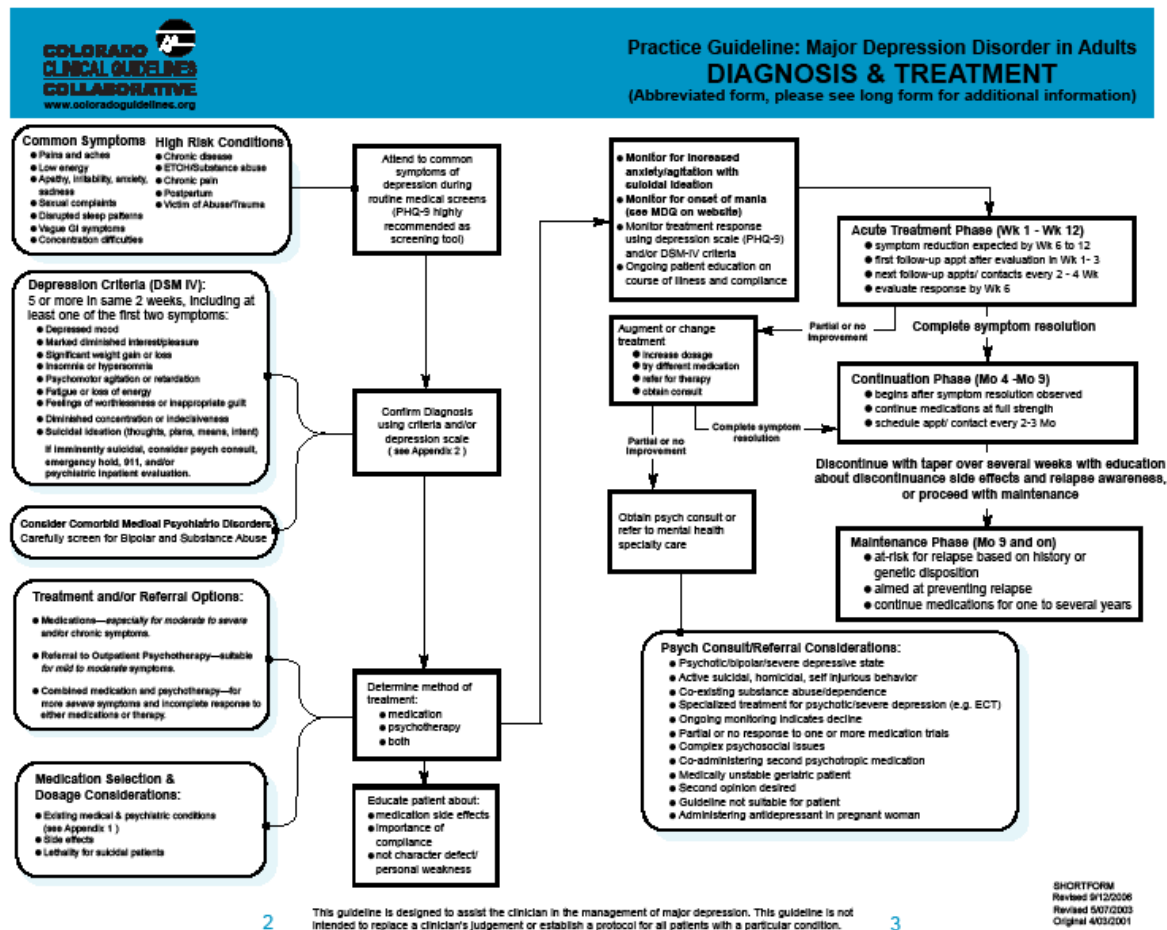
COLORADO CLINICAL GUIDELINES COLLABORATIVE
www.coloradoguidelines.org

Practice Guideline: Major Depression Disorder in Adults
DIAGNOSIS & TREATMENT
(Abbreviated form, please see long form for additional information)

Common Symptoms
● Pains and aches
● Low energy
● Apathy, irritability, anxiety, sadness
● Sexual complaints
● Disrupted sleep patterns
● Vague GI symptoms
● Concentration difficulties

High Risk Conditions
● Chronic disease
● ETOH/Substance abuse
● Chronic pain
● Postpartum
● Victim of Abuse/Trauma

Attend to common symptoms of depression during routine medical screens (PHQ-9 highly recommended as screening tool)

Depression Criteria (DSM IV):
5 or more in same 2 weeks, including at least one of the first two symptoms:
● Depressed mood
● Marked diminished interest/pleasure
● Significant weight gain or loss
● Insomnia or hypersomnia
● Psychomotor agitation or retardation
● Fatigue or loss of energy
● Feelings of worthlessness or inappropriate guilt
● Diminished concentration or indecisiveness
● Suicidal ideation (thoughts, plans, means, intent)
If imminently suicidal, consider psych consult, emergency hold, 911, and/or psychiatric inpatient evaluation.

Consider Comorbid Medical Psychiatric Disorders
Carefully screen for Bipolar and Substance Abuse

Confirm Diagnosis using criteria and/or depression scale ( see Appendix 2 )

Treatment and/or Referral Options:
● Medications—especially for moderate to severe and/or chronic symptoms.
● Referral to Outpatient Psychotherapy—suitable for mild to moderate symptoms.
● Combined medication and psychotherapy—for more severe symptoms and incomplete response to either medications or therapy.

Medication Selection & Dosage Considerations:
● Existing medical & psychiatric conditions (see Appendix 1 )
● Side effects
● Lethality for suicidal patients

Determine method of treatment:
● medication
● psychotherapy
● both

Educate patient about:
● medication side effects
● importance of compliance
● not character defect/ personal weakness

● Monitor for increased anxiety/agitation with suicidal ideation
● Monitor for onset of mania (see MDQ on website)
● Monitor treatment response using depression scale (PHQ-9) and/or DSM-IV criteria
● Ongoing patient education on course of illness and compliance

Acute Treatment Phase (Wk 1 - Wk 12)
● symptom reduction expected by Wk 6 to 12
● first follow-up appt after evaluation in Wk 1- 3
● next follow-up appts/ contacts every 2 - 4 Wk
● evaluate response by Wk 6

Partial or no improvement

Complete symptom resolution

Augment or change treatment
● increase dosage
● try different medication
● refer for therapy
● obtain consult

Complete symptom resolution

Continuation Phase (Mo 4 -Mo 9)
● begins after symptom resolution observed
● continue medications at full strength
● schedule appt/ contact every 2-3 Mo

Partial or no improvement

Discontinue with taper over several weeks with education about discontinuance side effects and relapse awareness, or proceed with maintenance

Obtain psych consult or refer to mental health specialty care

Maintenance Phase (Mo 9 and on)
● at-risk for relapse based on history or genetic disposition
● aimed at preventing relapse
● continue medications for one to several years

Psych Consult/Referral Considerations:
● Psychotic/bipolar/severe depressive state
● Active suicidal, homicidal, self injurious behavior
● Co-existing substance abuse/dependence
● Specialized treatment for psychotic/severe depression (e.g. ECT)
● Ongoing monitoring indicates decline
● Partial or no response to one or more medication trials
● Complex psychosocial issues
● Co-administering second psychotropic medication
● Medically unstable geriatric patient
● Second opinion desired
● Guideline not suitable for patient
● Administering antidepressant in pregnant woman

SHORTFORM
Revised 9/12/2006
Revised 5/07/2003
Original 4/03/2001

2

This guideline is designed to assist the clinician in the management of major depression. This guideline is not intended to replace a clinician's judgement or establish a protocol for all patients with a particular condition.

3